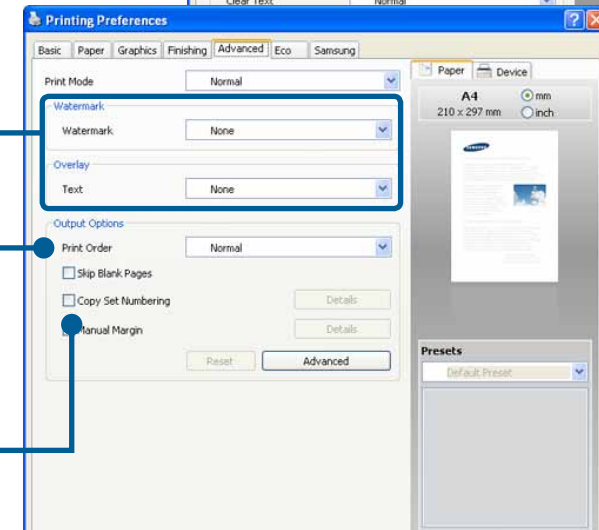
Clear Text Normal

Printing Preferences

Basic Paper Graphics Finishing Advanced Eco Samsung

Print Mode Normal

Watermark
Watermark None

Overlay
Text None

Output Options
Print Order Normal
Skip Blank Pages
Copy Set Numbering Details
Manual Margin Details

Reset Advanced

Paper Device

A4
210 x 297 mm
mm
inch

SAMSUNG

Presets
Default Preset